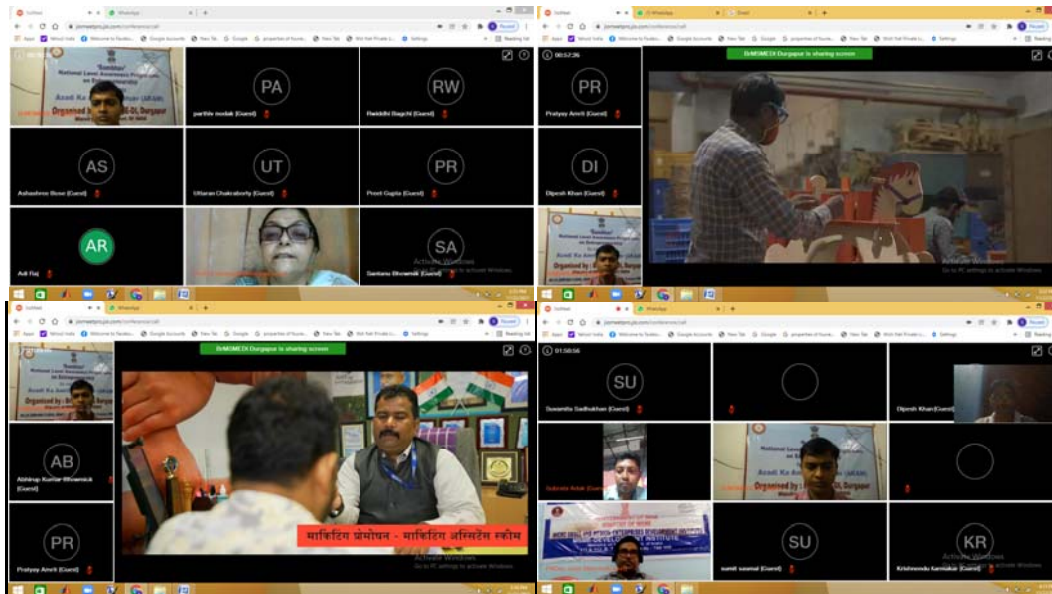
PA

parthiv modak (Guest)

RW

Rwiddhi Bagchi (Guest)

AS

Ashashree Bose (Guest)

UT

Uttaran Chakraborty (Guest)

PR

Preeti Gupta (Guest)

AR

Adi Raj

SA

Santanu Bhowmik (Guest)

Activate Windows

National Level Awareness Programme on Entrepreneurship

Azadi Ka Amrit Mahotsav

Organised by

00:57:26

DrMSMEDI Durgapur is sharing screen

PR

Pratyay Amrit (Guest)

DI

Dipesh Khan (Guest)

Activate Windows
Go to PC settings to activate Windows.

DrMSMEDI Durgapur is sharing screen

AB

Abhirup Kumar Bhowmick (Guest)

PR

Pratyay Amrit (Guest)

मार्केटिंग प्रमोशन - मार्केटिंग असिस्टेंस स्कीम

Activate Windows
Go to PC settings to activate Windows.

01:58:56

SU

Susmita Sadhukhan (Guest)

Dipesh Khan (Guest)

Subrata Adak (Guest)

Azadi Ka Amrit Mahotsav

Organised by

SU

sumit sasmal (Guest)

KR

Krishnendu Karmakar (Guest)

Activate Windows